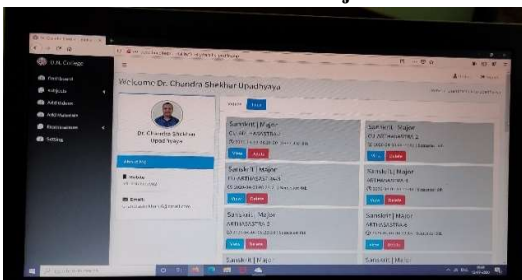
D.N. College

Dashboard

Subjects

Add Videos

Add Materials

Examination

Setting

Welcome Dr. Chundra Shekhar Upadhyaya

Dr. Chandra Shekhar Upadhyaya

About Me

Mobile

Email

Sanskrit | Major

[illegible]

View Delete

Sanskrit | Major

ARTHASASTRA 2

View Delete

Sanskrit | Major

ARTHASASTRA 1

View Delete

Sanskrit | Major

ARTHASASTRA 4

View Delete

Sanskrit | Major

ARTHASASTRA 3

View Delete

Sanskrit | Major

ARTHASASTRA 5

View Delete

Sanskrit | Major